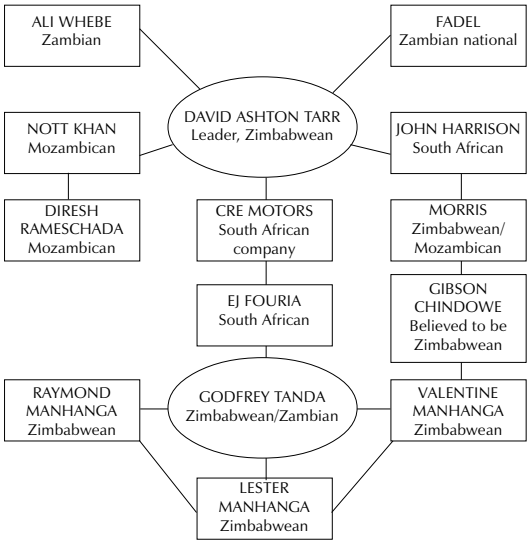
ALI WHEBE
Zambian

FADEL
Zambian national

DAVID ASHTON TARR
Leader, Zimbabwean

NOTT KHAN
Mozambican

JOHN HARRISON
South African

DIRESH RAMESCHADA
Mozambican

CRE MOTORS
South African company

MORRIS
Zimbabwean/ Mozambican

EJ FOURIA
South African

GIBSON CHINDOWE
Believed to be Zimbabwean

RAYMOND MANHANGA
Zimbabwean

GODFREY TANDA
Zimbabwean/Zambian

VALENTINE MANHANGA
Zimbabwean

LESTER MANHANGA
Zimbabwean